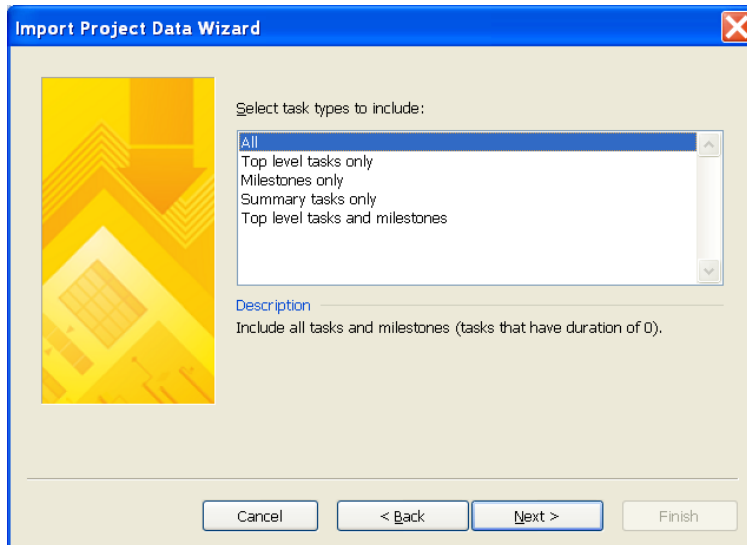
Import Project Data Wizard

Select task types to include:

All
Top level tasks only
Milestones only
Summary tasks only
Top level tasks and milestones

Description

Include all tasks and milestones (tasks that have duration of 0).

Cancel
< Back
Next >
Finish